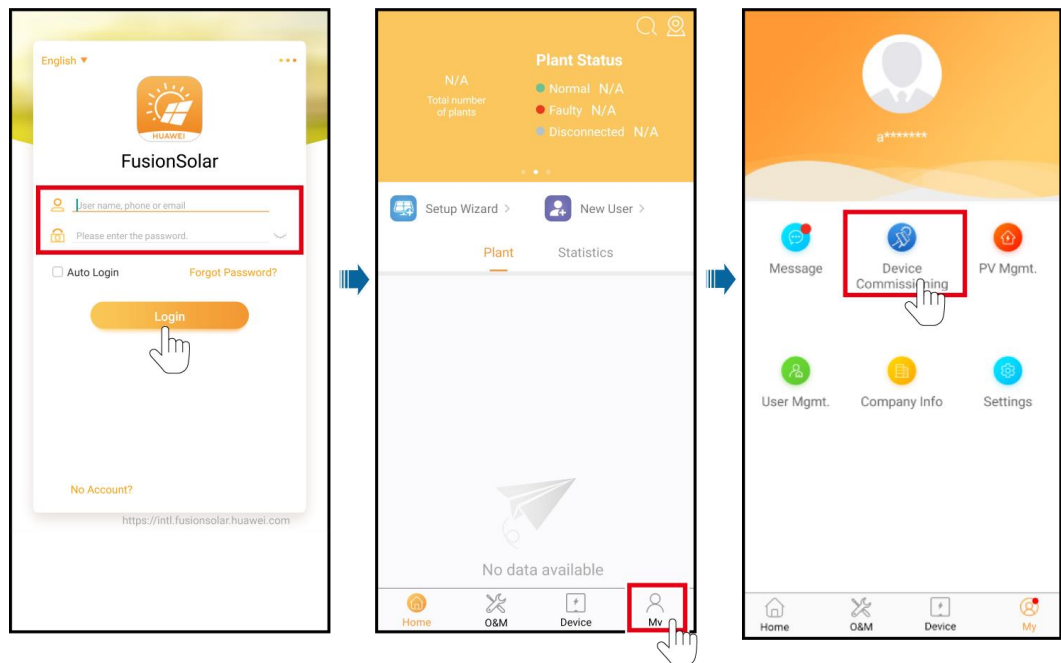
English ▾

HUAWEI

FusionSolar

User name, phone or email

Please enter the password.

Auto Login

Forgot Password?

Login

No Account?

https://intl.fusionsolar.huawei.com

N/A
Total number of plants

Plant Status
Normal N/A
Faulty N/A
Disconnected N/A

Setup Wizard >

New User >

Plant

Statistics

No data available

Home

O&M

Device

My

a*******

Message

Device Commissioning

PV Mgmt.

User Mgmt.

Company Info

Settings

Home

O&M

Device

My